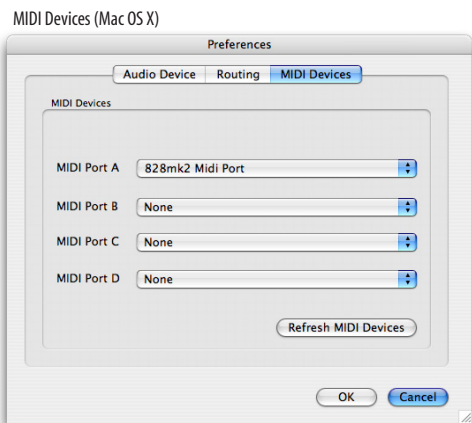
MIDI Devices (Mac OS X)

Preferences

Audio Device | Routing | MIDI Devices

MIDI Devices

MIDI Port A 828mk2 Midi Port

MIDI Port B None

MIDI Port C None

MIDI Port D None

Refresh MIDI Devices

OK Cancel